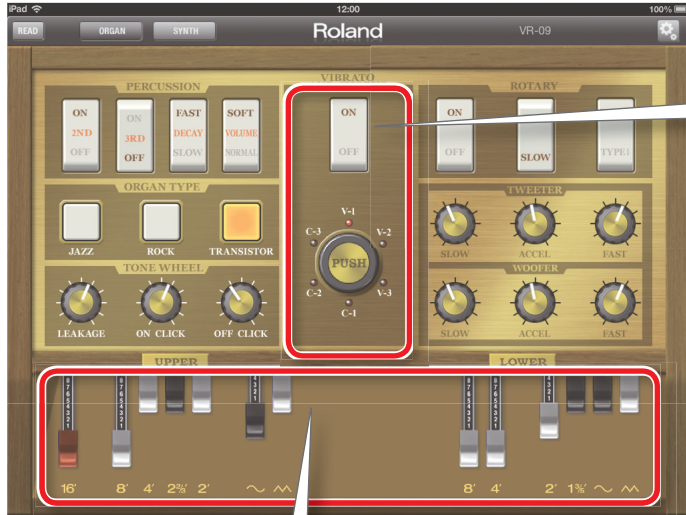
iPad
12:00
100%

READ
ORGAN
SYNTH
Roland
VR-09

PERCUSSION
ON
2ND
OFF
ON
3RD
OFF
FAST
DECAY
SLOW
SOFT
VOLUME
NORMAL

VIBRATO
ON
OFF

ROTARY
ON
OFF
SLOW
TYPE1

ORGAN TYPE
JAZZ
ROCK
TRANSISTOR

V-1
C-3
V-2
PUSH
C-2
V-3
C-1

TWEETER
SLOW
ACCEL
FAST

TONE WHEEL
LEAKAGE
ON CLICK
OFF CLICK

WOOFER
SLOW
ACCEL
FAST

UPPER
LOWER

16'
8'
4'
2⅔'
2'
8'
4'
2'
1⅗'